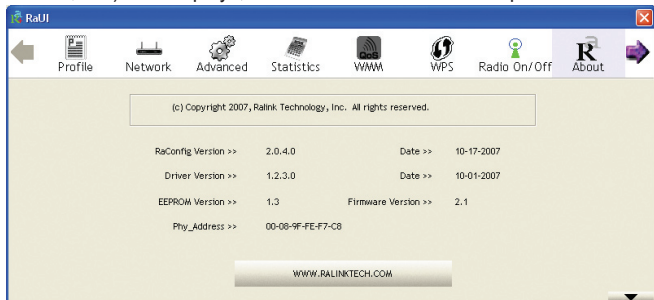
RaUI

Profile Network Advanced Statistics WMM WPS Radio On/Off About

(c) Copyright 2007, Ralink Technology, Inc. All rights reserved.

RaConfig Version >> 2.0.4.0 Date >> 10-17-2007

Driver Version >> 1.2.3.0 Date >> 10-01-2007

EEPROM Version >> 1.3 Firmware Version >> 2.1

Phy_Address >> 00-08-9F-FE-F7-C8

WWW.RALINKTECH.COM